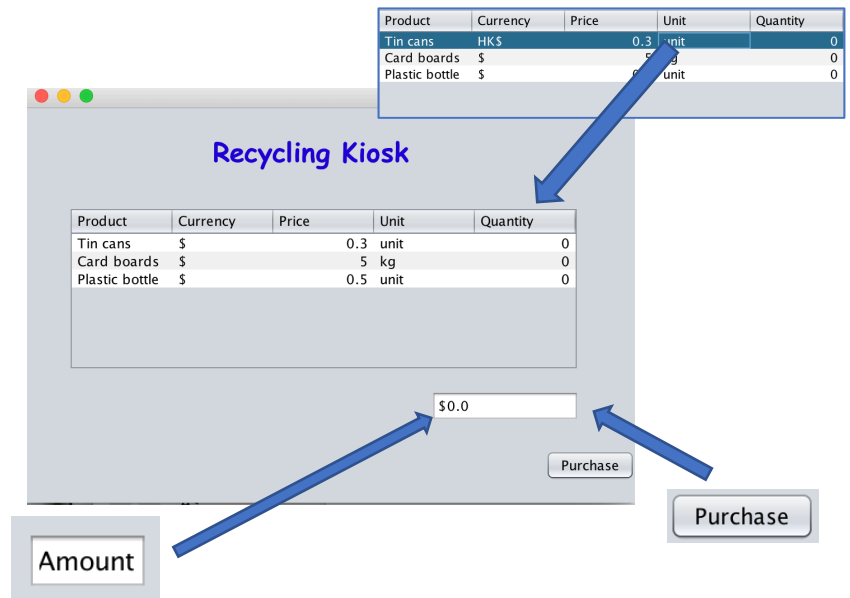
| Product | Currency | Price | Unit | Quantity |
|---|---|---|---|---|
| Tin cans | HK$ | 0.3 | unit | 0 |
| Card boards | $ | 5 | kg | 0 |
| Plastic bottle | $ | 0 | unit | 0 |

Recycling Kiosk

| Product | Currency | Price | Unit | Quantity |
|---|---|---|---|---|
| Tin cans | $ | 0.3 | unit | 0 |
| Card boards | $ | 5 | kg | 0 |
| Plastic bottle | $ | 0.5 | unit | 0 |

$0.0

Purchase

Purchase

Amount